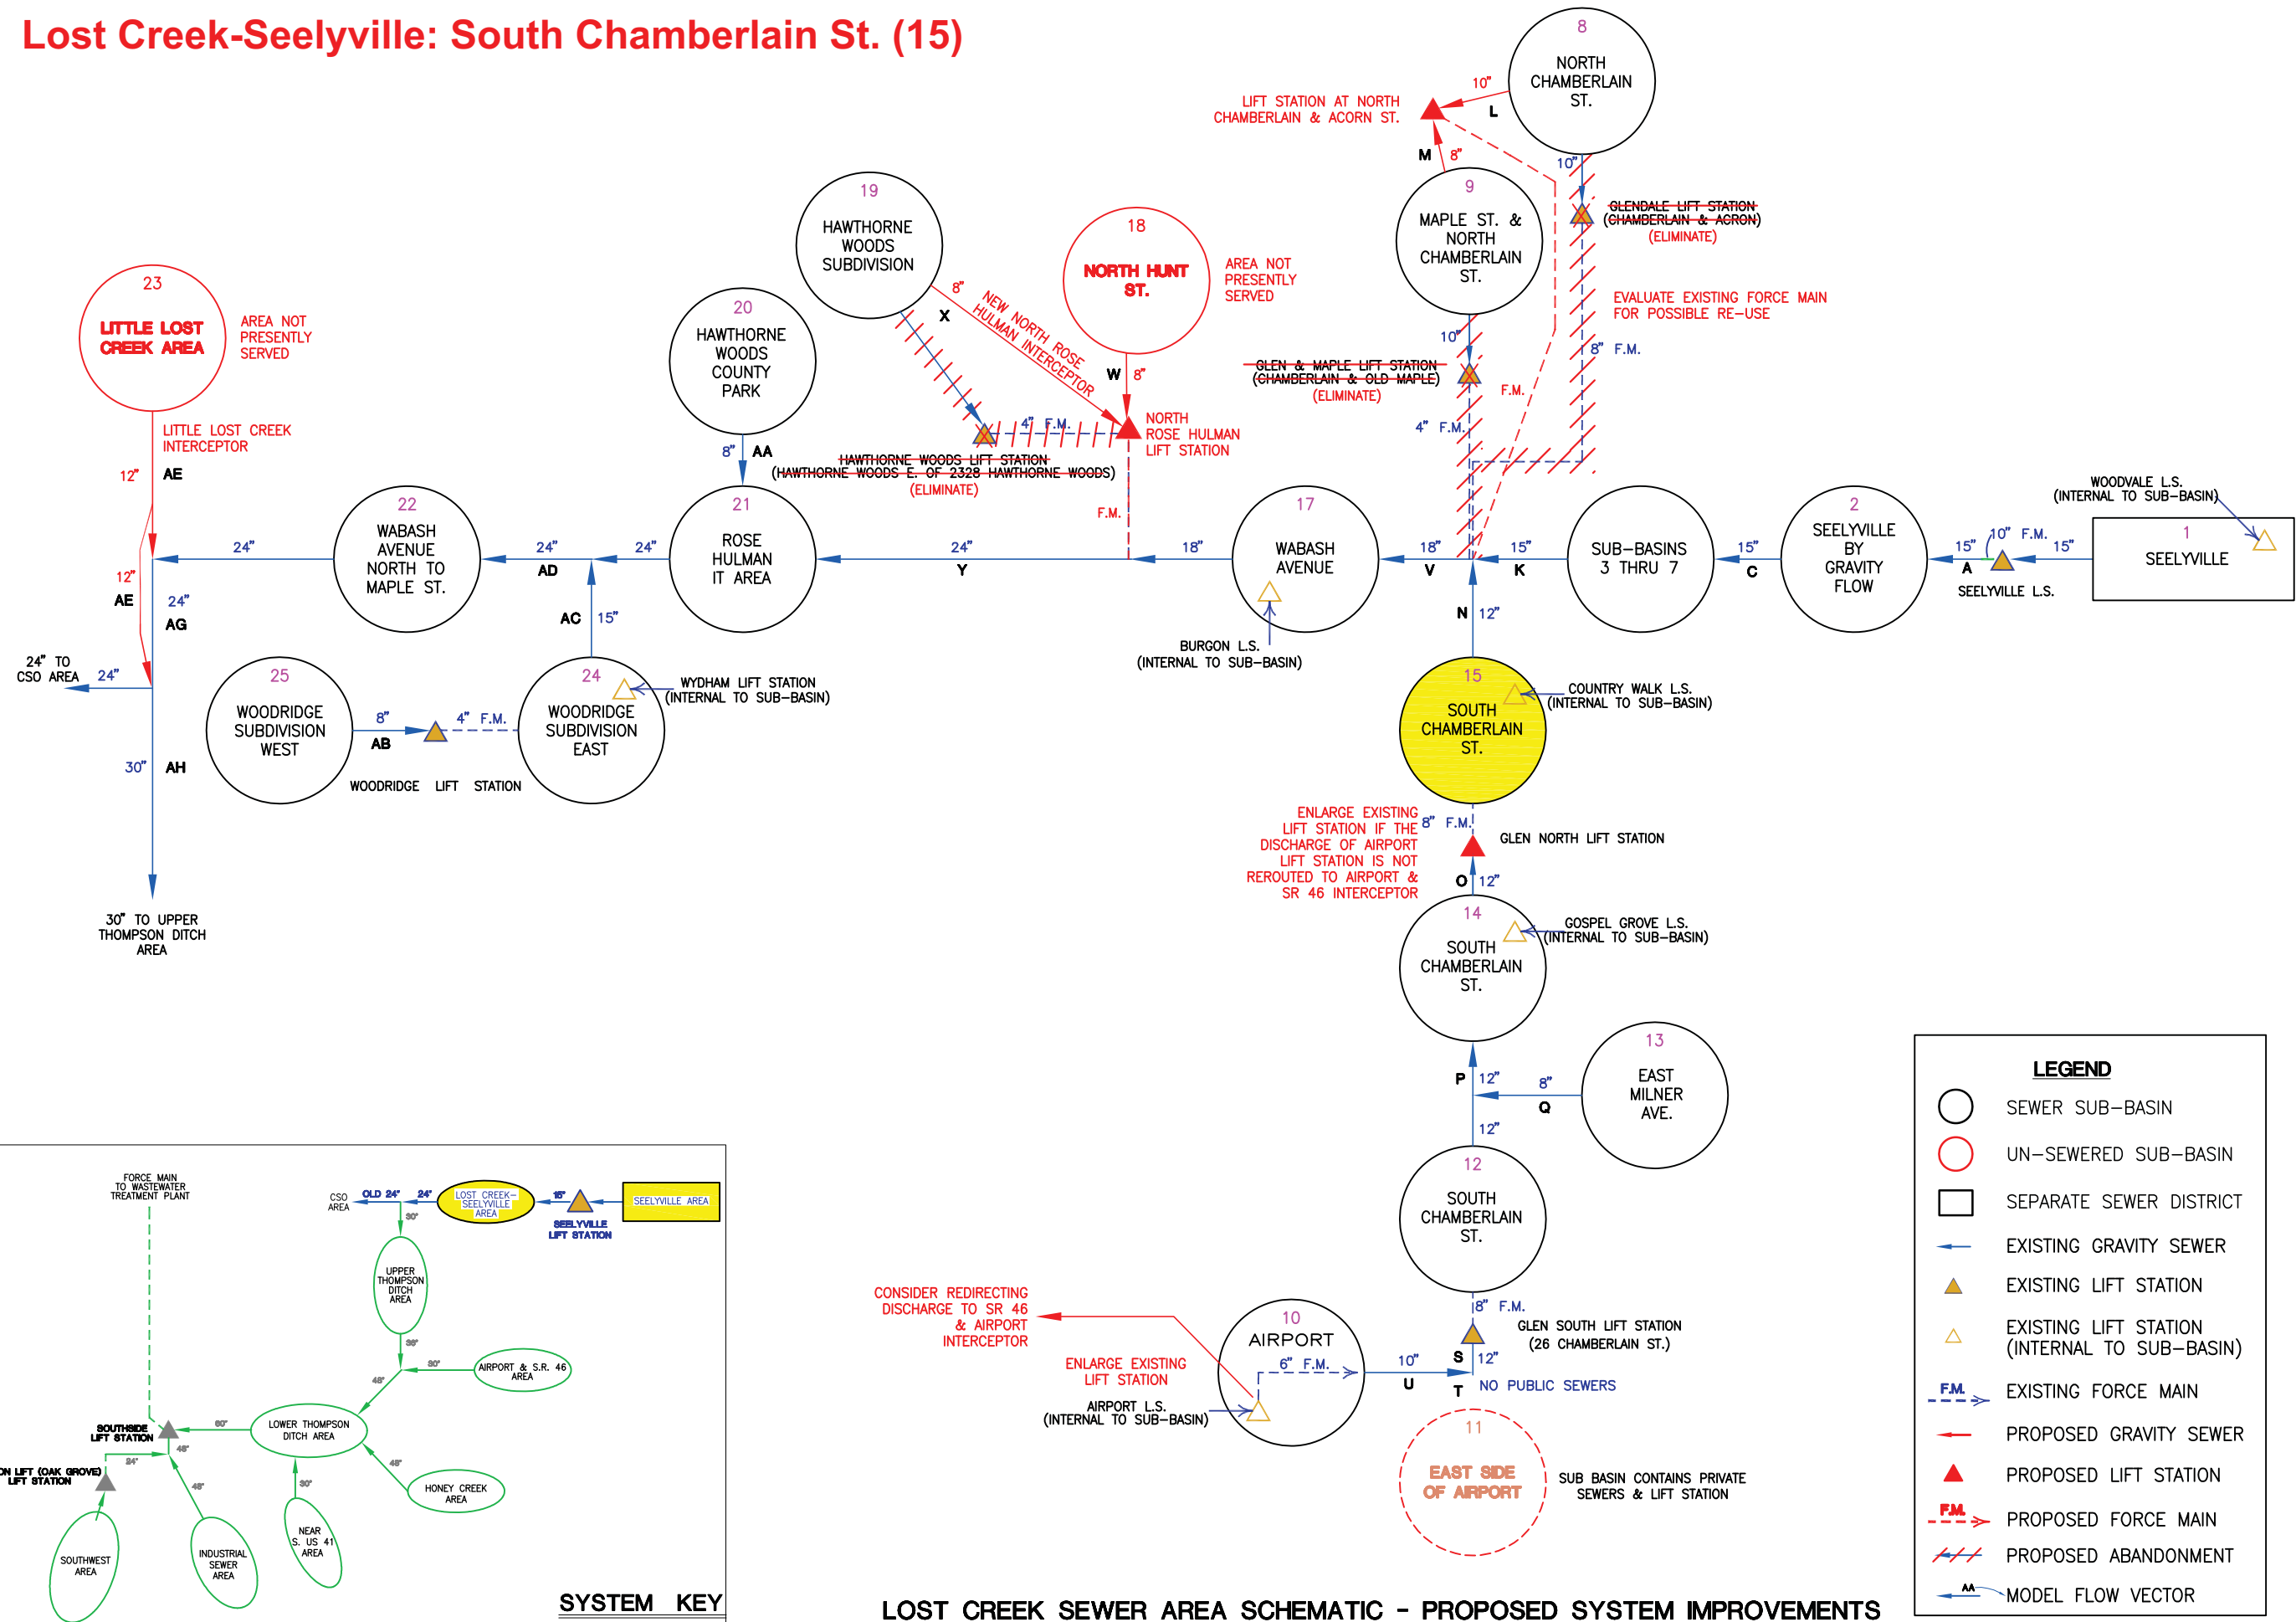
Lost Creek-Seelyville: South Chamberlain St. (15)

8
NORTH CHAMBERLAIN ST.
10"
L
LIFT STATION AT NORTH CHAMBERLAIN & ACORN ST.
M
8"
10"
GLENDALE LIFT STATION (CHAMBERLAIN & ACRON) (ELIMINATE)
9
MAPLE ST. & NORTH CHAMBERLAIN ST.
EVALUATE EXISTING FORCE MAIN FOR POSSIBLE RE-USE
8" F.M.
10"
GLEN & MAPLE LIFT STATION (CHAMBERLAIN & OLD MAPLE) (ELIMINATE)
F.M.
4" F.M.

19
HAWTHORNE WOODS SUBDIVISION
8"
X
NEW NORTH ROSE HULMAN INTERCEPTOR
18
NORTH HUNT ST.
AREA NOT PRESENTLY SERVED
W
8"
NORTH ROSE HULMAN LIFT STATION
4" F.M.
HAWTHORNE WOODS LIFT STATION (HAWTHORNE WOODS E. OF 2328 HAWTHORNE WOODS) (ELIMINATE)
F.M.

20
HAWTHORNE WOODS COUNTY PARK
8"
AA

23
LITTLE LOST CREEK AREA
AREA NOT PRESENTLY SERVED
LITTLE LOST CREEK INTERCEPTOR
12"
AE

22
WABASH AVENUE NORTH TO MAPLE ST.
24"
24"
AD
24"
21
ROSE HULMAN IT AREA
24"
Y
18"
17
WABASH AVENUE
18"
V
15"
K
SUB-BASINS 3 THRU 7
15"
C
2
SEELYVILLE BY GRAVITY FLOW
15"
A
10" F.M.
15"
SEELYVILLE L.S.
WOODVALE L.S. (INTERNAL TO SUB-BASIN)
1
SEELYVILLE

12"
AE
24"
AG
24" TO CSO AREA
24"
AC
15"
BURGON L.S. (INTERNAL TO SUB-BASIN)
N
12"

25
WOODRIDGE SUBDIVISION WEST
8"
AB
4" F.M.
WOODRIDGE LIFT STATION
24
WOODRIDGE SUBDIVISION EAST
WYDHAM LIFT STATION (INTERNAL TO SUB-BASIN)
15
SOUTH CHAMBERLAIN ST.
COUNTRY WALK L.S. (INTERNAL TO SUB-BASIN)
30"
AH
30" TO UPPER THOMPSON DITCH AREA

ENLARGE EXISTING LIFT STATION IF THE DISCHARGE OF AIRPORT LIFT STATION IS NOT REROUTED TO AIRPORT & SR 46 INTERCEPTOR
8" F.M.
GLEN NORTH LIFT STATION
O
12"
14
SOUTH CHAMBERLAIN ST.
GOSPEL GROVE L.S. (INTERNAL TO SUB-BASIN)
13
EAST MILNER AVE.
P
12"
8"
Q
12"
12
SOUTH CHAMBERLAIN ST.
8" F.M.
GLEN SOUTH LIFT STATION (26 CHAMBERLAIN ST.)
CONSIDER REDIRECTING DISCHARGE TO SR 46 & AIRPORT INTERCEPTOR
10
AIRPORT
6" F.M.
10"
S
12"
U
T
NO PUBLIC SEWERS
ENLARGE EXISTING LIFT STATION
AIRPORT L.S. (INTERNAL TO SUB-BASIN)
11
EAST SIDE OF AIRPORT
SUB BASIN CONTAINS PRIVATE SEWERS & LIFT STATION

FORCE MAIN TO WASTEWATER TREATMENT PLANT
CSO AREA
OLD 24"
24"
LOST CREEK-SEELYVILLE AREA
15"
SEELYVILLE AREA
SEELYVILLE LIFT STATION
30"
UPPER THOMPSON DITCH AREA
36"
30"
AIRPORT & S.R. 46 AREA
48"
SOUTHSIDE LIFT STATION
60"
LOWER THOMPSON DITCH AREA
48"
ON LIFT (OAK GROVE) LIFT STATION
24"
48"
30"
48"
HONEY CREEK AREA
SOUTHWEST AREA
INDUSTRIAL SEWER AREA
NEAR S. US 41 AREA
SYSTEM KEY

LEGEND
SEWER SUB-BASIN
UN-SEWERED SUB-BASIN
SEPARATE SEWER DISTRICT
EXISTING GRAVITY SEWER
EXISTING LIFT STATION
EXISTING LIFT STATION (INTERNAL TO SUB-BASIN)
F.M.
EXISTING FORCE MAIN
PROPOSED GRAVITY SEWER
PROPOSED LIFT STATION
F.M.
PROPOSED FORCE MAIN
PROPOSED ABANDONMENT
AA
MODEL FLOW VECTOR

LOST CREEK SEWER AREA SCHEMATIC - PROPOSED SYSTEM IMPROVEMENTS